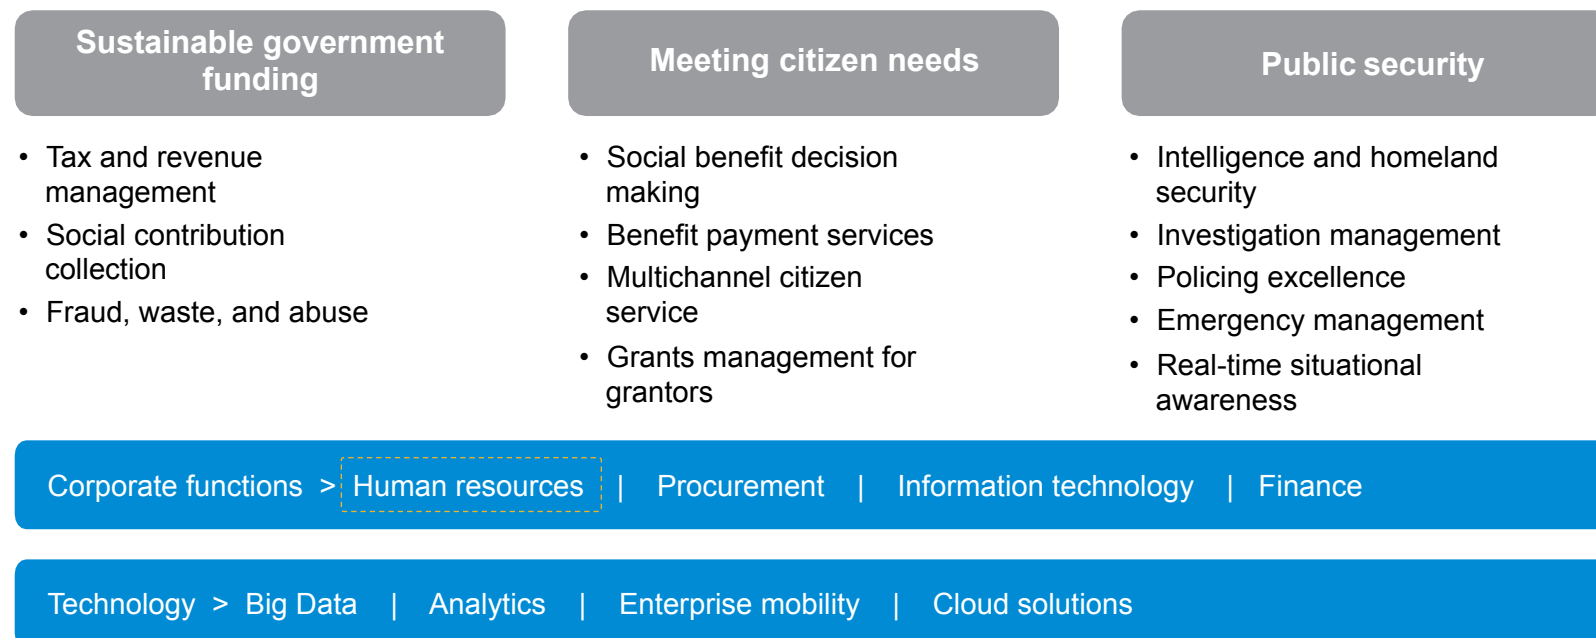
Sustainable government funding

• Tax and revenue management
• Social contribution collection
• Fraud, waste, and abuse

Meeting citizen needs

• Social benefit decision making
• Benefit payment services
• Multichannel citizen service
• Grants management for grantors

Public security

• Intelligence and homeland security
• Investigation management
• Policing excellence
• Emergency management
• Real-time situational awareness

Corporate functions > Human resources | Procurement | Information technology | Finance

Technology > Big Data | Analytics | Enterprise mobility | Cloud solutions